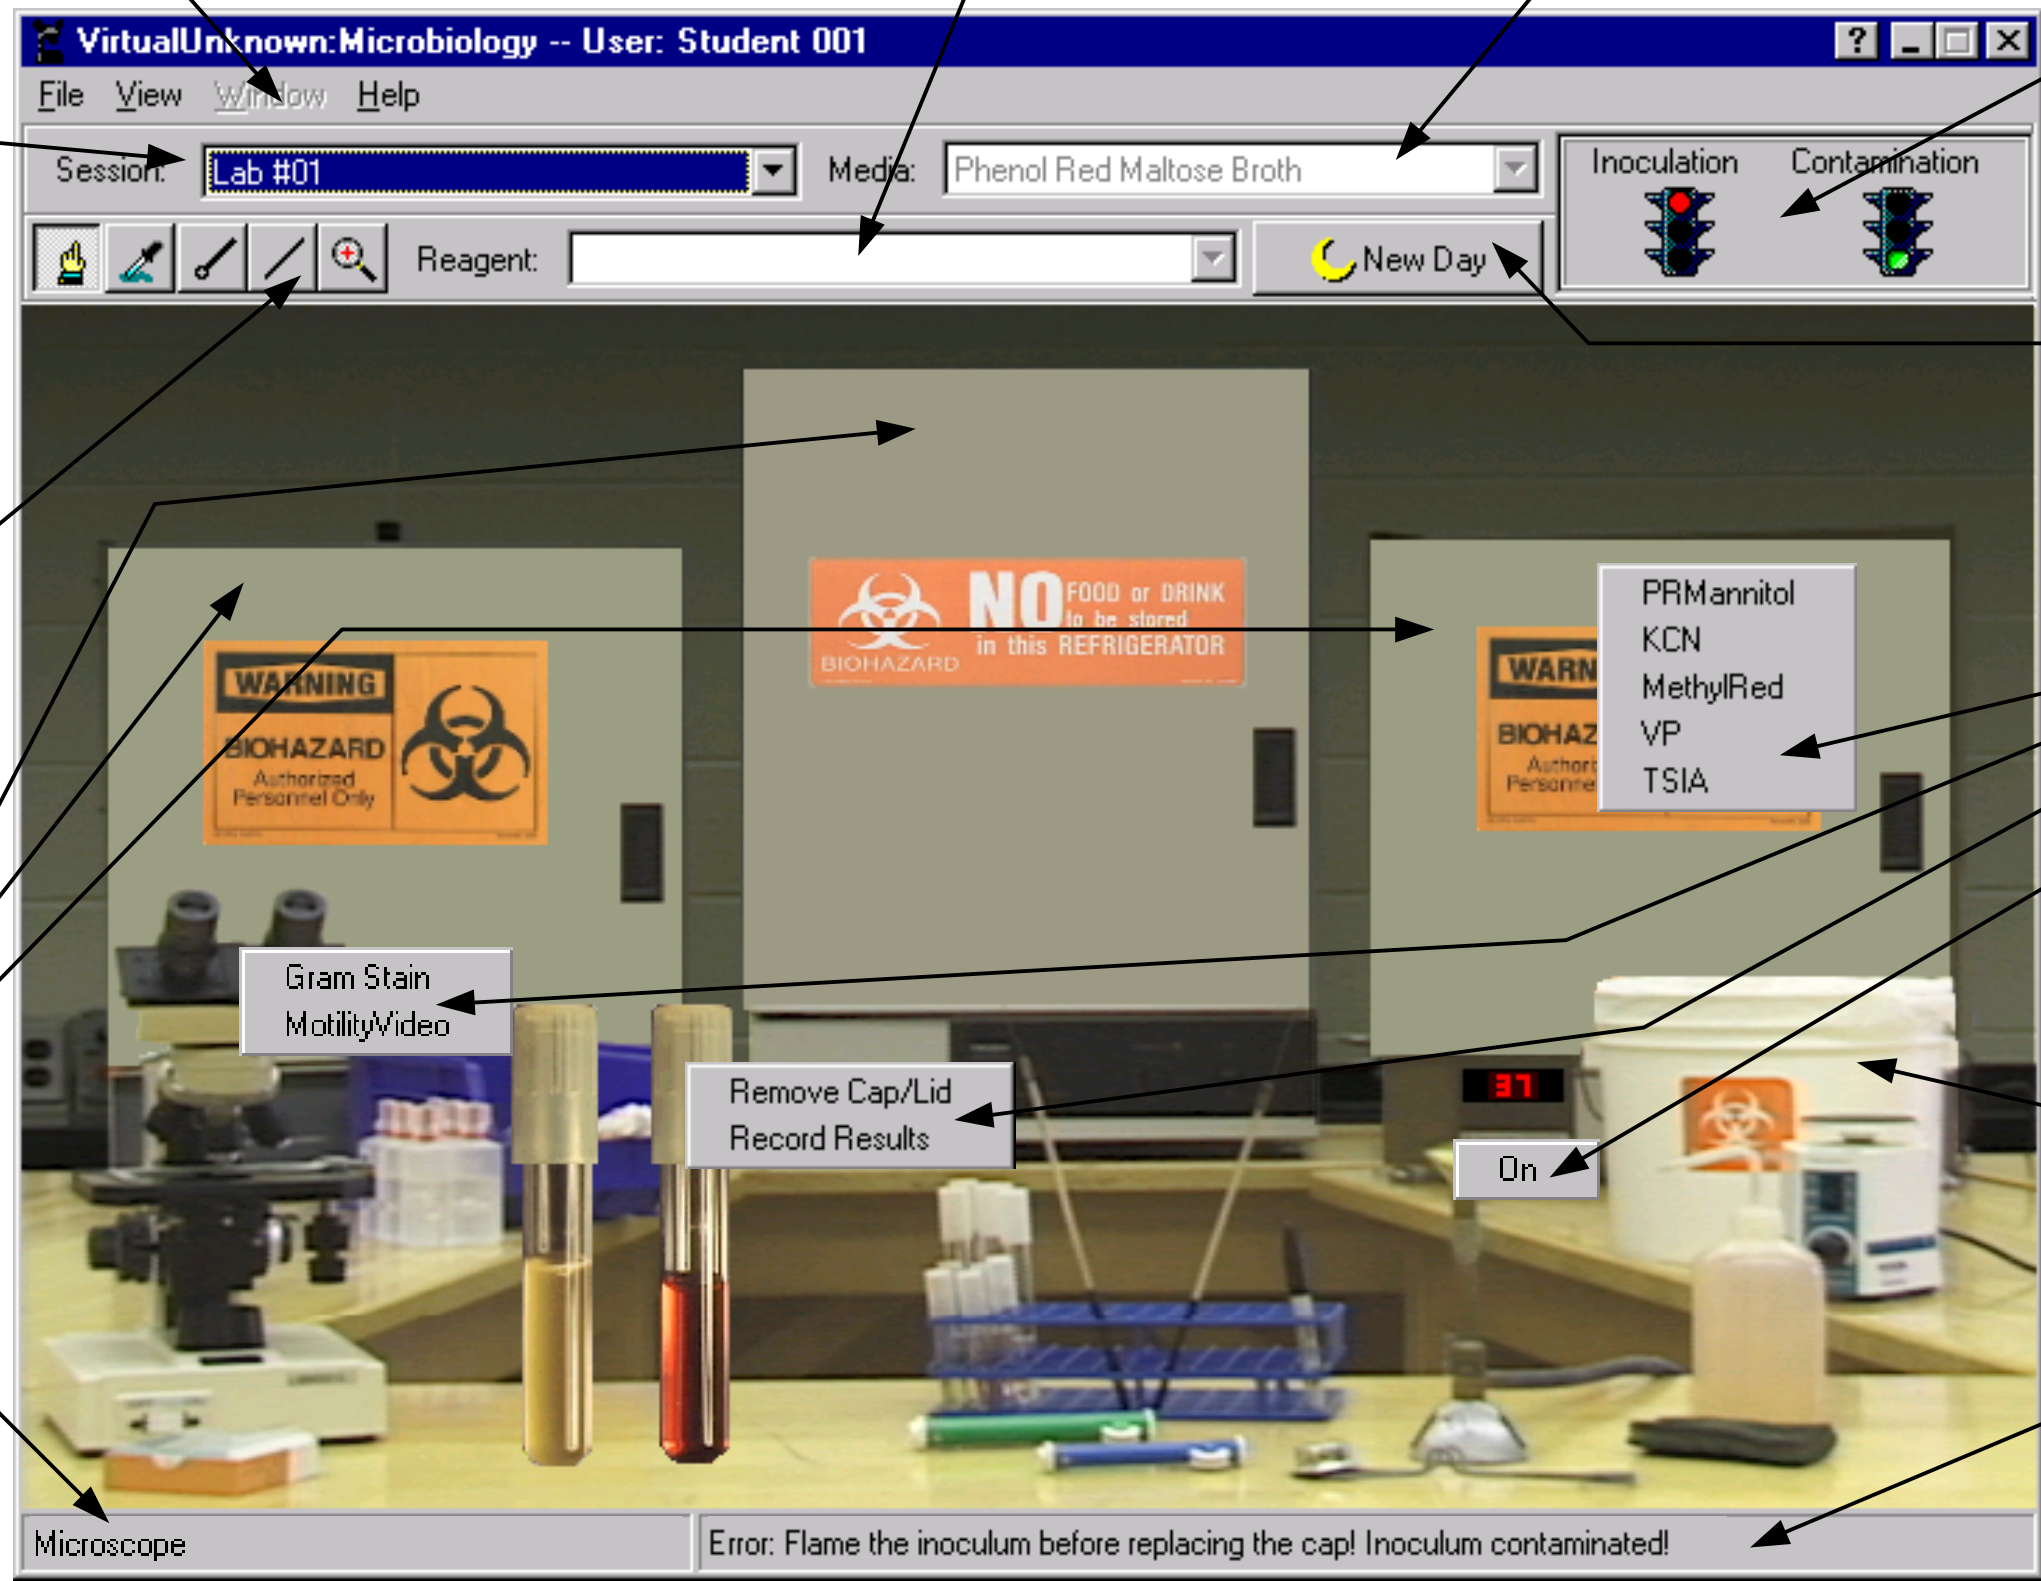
VirtualUnknown:Microbiology -- User: Student 001

File View Window Help

Session: Lab #01

Media: Phenol Red Maltose Broth

Inoculation Contamination

Reagent:

New Day

WARNING
BIOHAZARD
Authorized Personnel Only

BIOHAZARD NO FOOD or DRINK to be stored in this REFRIGERATOR

WARN
BIOHAZ
Authori
Personne

PRMannitol
KCN
MethylRed
VP
TSIA

Gram Stain
MotilityVideo

Remove Cap/Lid
Record Results

37

On

Microscope

Error: Flame the inoculum before replacing the cap! Inoculum contaminated!